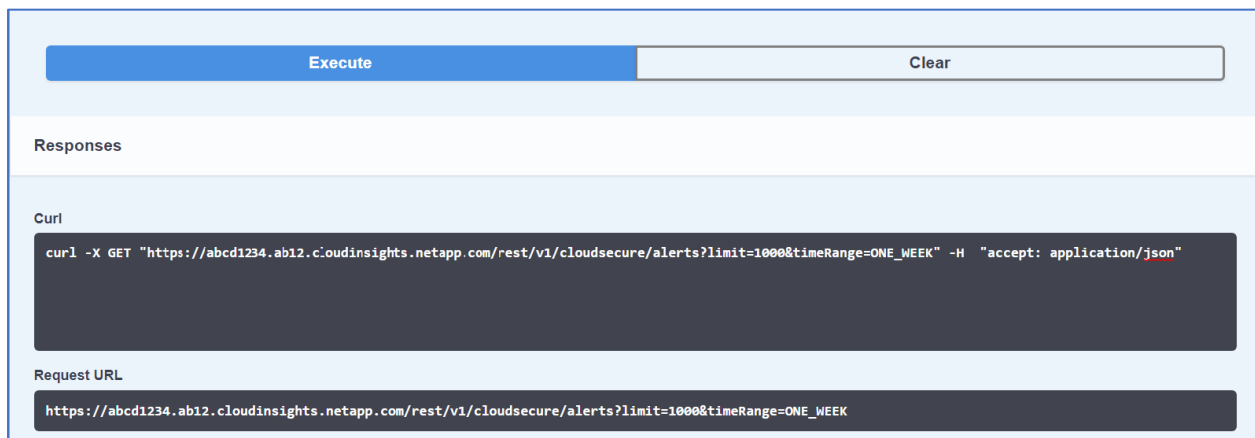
Execute

Clear

Responses

Curl

curl -X GET "https://abcd1234.ab12.cloudinsights.netapp.com/rest/v1/cloudsecure/alerts?limit=1000&timeRange=ONE_WEEK" -H "accept: application/json"

Request URL

https://abcd1234.ab12.cloudinsights.netapp.com/rest/v1/cloudsecure/alerts?limit=1000&timeRange=ONE_WEEK